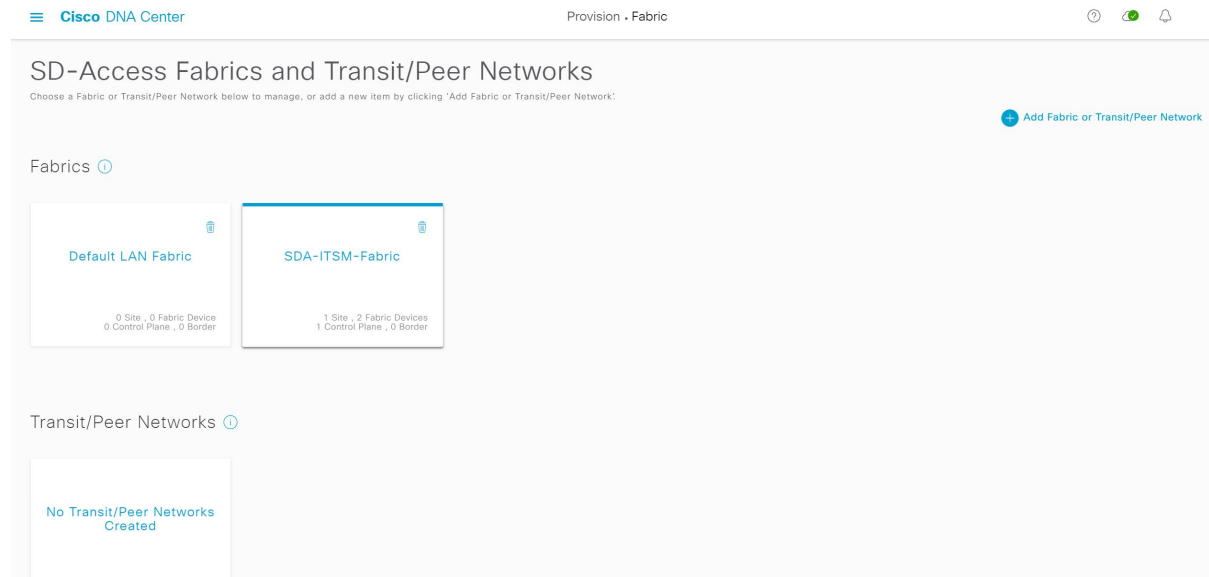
Cisco DNA Center

Provision • Fabric

SD-Access Fabrics and Transit/Peer Networks

Choose a Fabric or Transit/Peer Network below to manage, or add a new item by clicking 'Add Fabric or Transit/Peer Network'.

Add Fabric or Transit/Peer Network

Fabrics

Default LAN Fabric

0 Site , 0 Fabric Device
0 Control Plane , 0 Border

SDA-ITSM-Fabric

1 Site , 2 Fabric Devices
1 Control Plane , 0 Border

Transit/Peer Networks

No Transit/Peer Networks Created